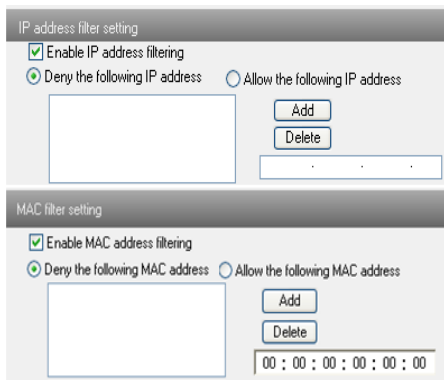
IP address filter setting

Enable IP address filtering

Deny the following IP address

Allow the following IP address

Add

Delete

. . .

MAC filter setting

Enable MAC address filtering

Deny the following MAC address

Allow the following MAC address

Add

Delete

00 : 00 : 00 : 00 : 00 : 00